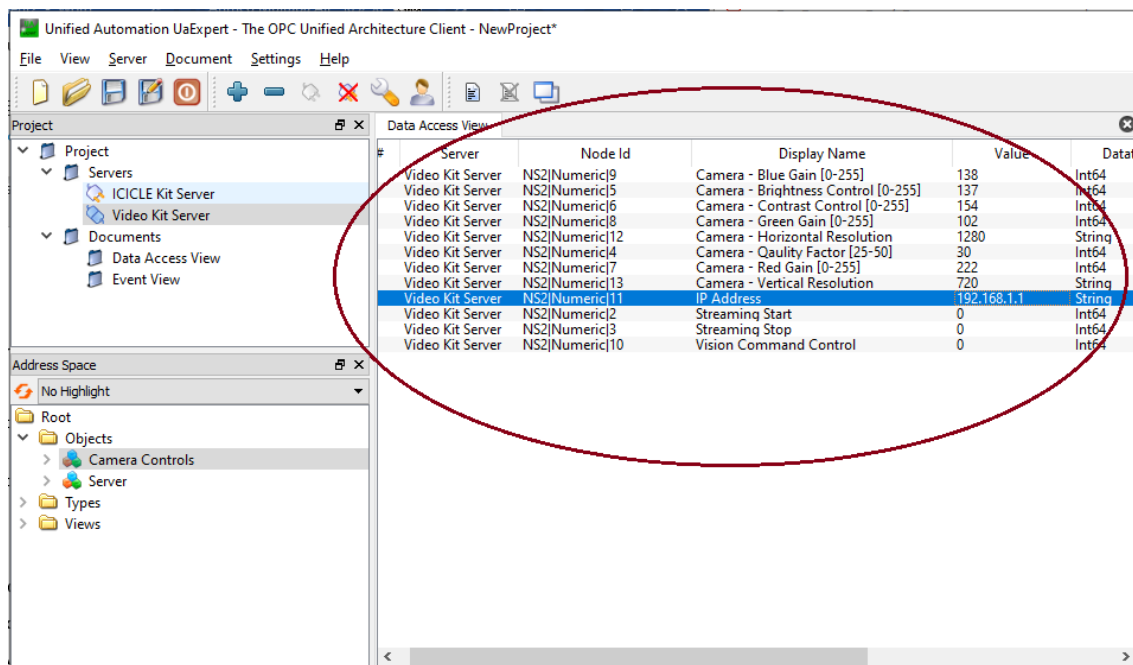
Unified Automation UaExpert - The OPC Unified Architecture Client - NewProject*

File View Server Document Settings Help

Project

Project
Servers
ICICLE Kit Server
Video Kit Server
Documents
Data Access View
Event View

Address Space

No Highlight

Root
Objects
Camera Controls
Server
Types
Views

Data Access View

| # | Server | Node Id | Display Name | Value | Datat |
|---|---|---|---|---|---|
| | Video Kit Server | NS2\|Numeric\|9 | Camera - Blue Gain [0-255] | 138 | Int64 |
| | Video Kit Server | NS2\|Numeric\|5 | Camera - Brightness Control [0-255] | 137 | Int64 |
| | Video Kit Server | NS2\|Numeric\|6 | Camera - Contrast Control [0-255] | 154 | Int64 |
| | Video Kit Server | NS2\|Numeric\|8 | Camera - Green Gain [0-255] | 102 | Int64 |
| | Video Kit Server | NS2\|Numeric\|12 | Camera - Horizontal Resolution | 1280 | String |
| | Video Kit Server | NS2\|Numeric\|4 | Camera - Qaulity Factor [25-50] | 30 | Int64 |
| | Video Kit Server | NS2\|Numeric\|7 | Camera - Red Gain [0-255] | 222 | Int64 |
| | Video Kit Server | NS2\|Numeric\|13 | Camera - Vertical Resolution | 720 | String |
| | Video Kit Server | NS2\|Numeric\|11 | IP Address | 192.168.1.1 | String |
| | Video Kit Server | NS2\|Numeric\|2 | Streaming Start | 0 | Int64 |
| | Video Kit Server | NS2\|Numeric\|3 | Streaming Stop | 0 | Int64 |
| | Video Kit Server | NS2\|Numeric\|10 | Vision Command Control | 0 | Int64 |